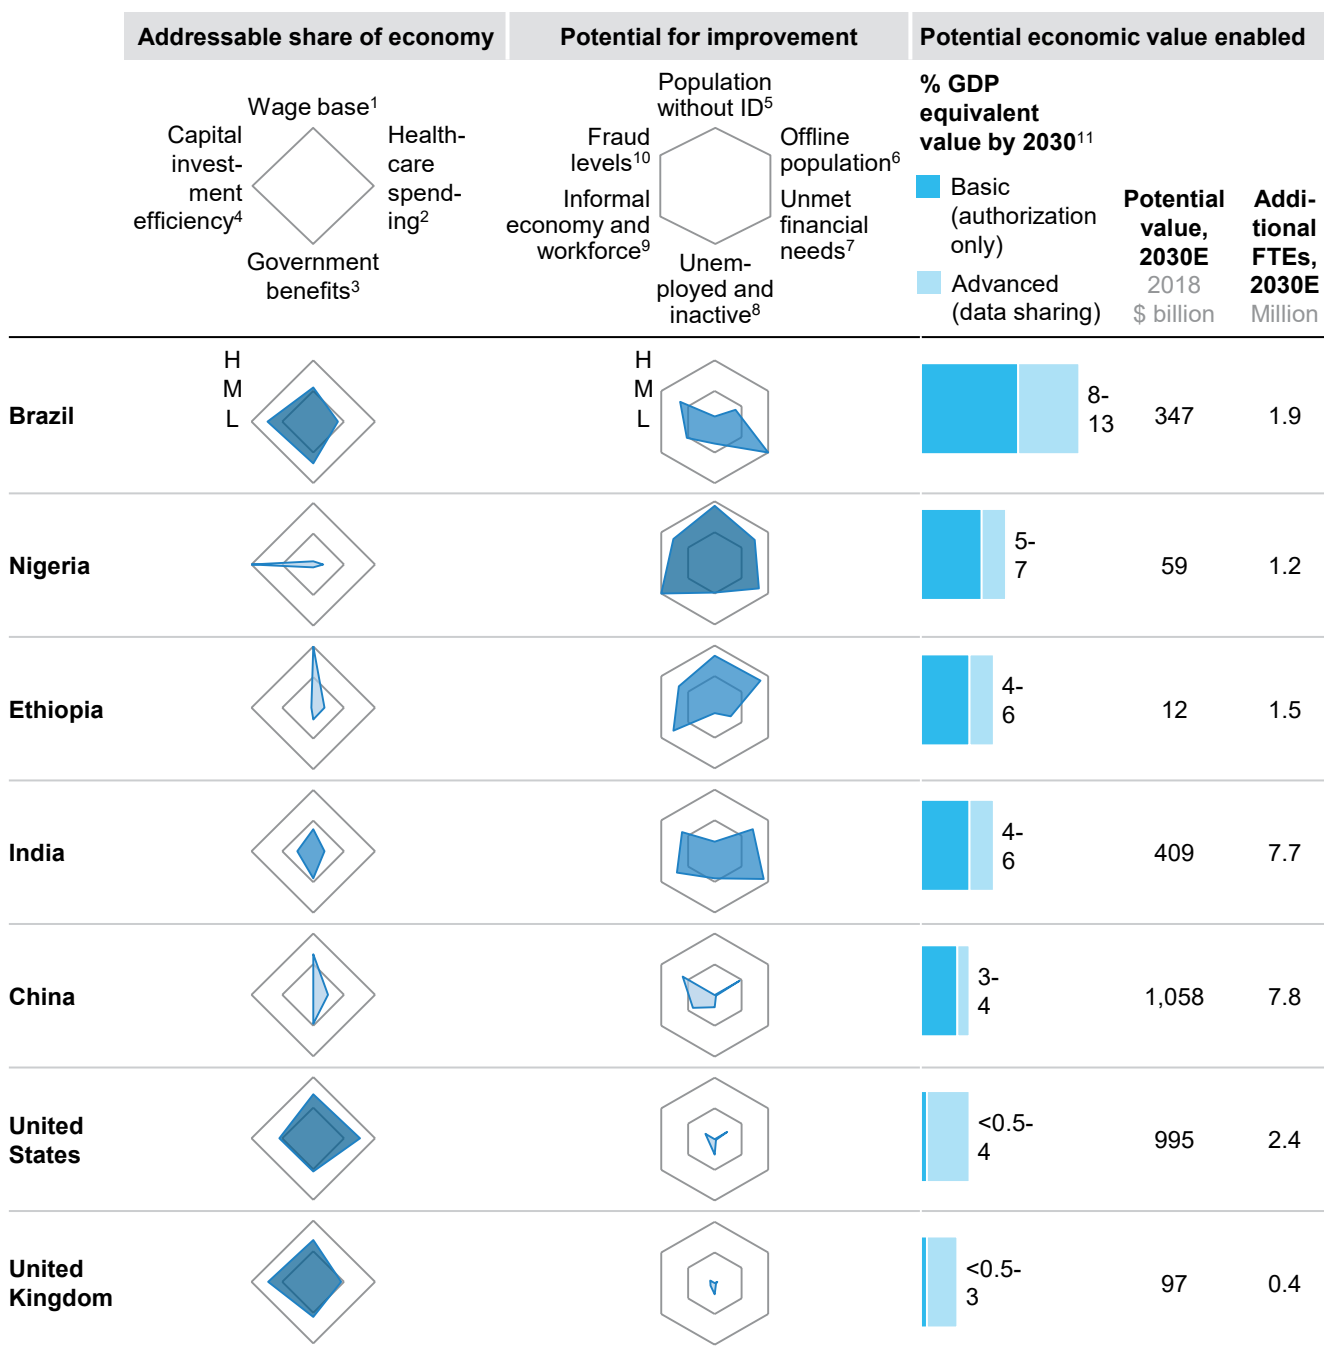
Addressable share of economy | Potential for improvement | Potential economic value enabled

Wage base$^1$
Capital investment efficiency$^4$
Healthcare spending$^2$
Government benefits$^3$

Population without ID$^5$
Fraud levels$^{10}$
Offline population$^6$
Informal economy and workforce$^9$
Unmet financial needs$^7$
Unemployed and inactive$^8$

% GDP equivalent value by 2030$^{11}$
Basic (authorization only)
Advanced (data sharing)

Potential value, 2030E
2018 $ billion

Additional FTEs, 2030E
Million

H
M
L

H
M
L

| Country | % GDP | Potential value | Additional FTEs |
|---|---|---|---|
| Brazil | 8-13 | 347 | 1.9 |
| Nigeria | 5-7 | 59 | 1.2 |
| Ethiopia | 4-6 | 12 | 1.5 |
| India | 4-6 | 409 | 7.7 |
| China | 3-4 | 1,058 | 7.8 |
| United States | <0.5-4 | 995 | 2.4 |
| United Kingdom | <0.5-3 | 97 | 0.4 |